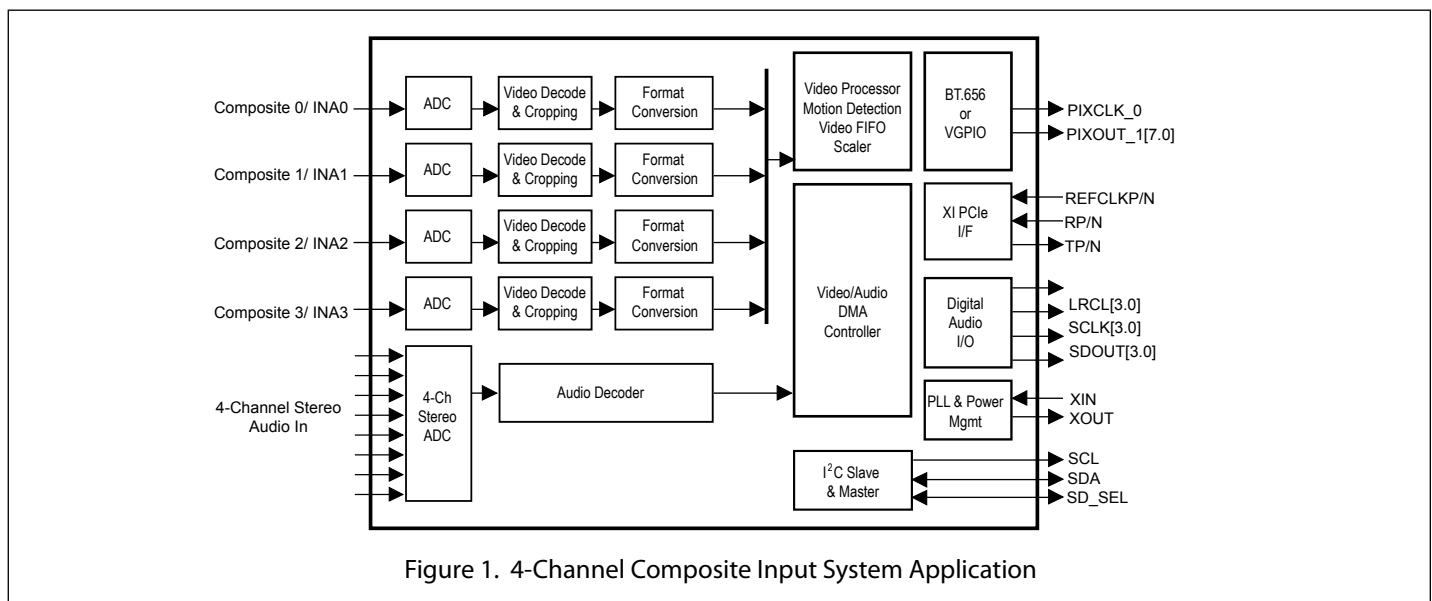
Composite 0/ INA0
ADC
Video Decode & Cropping
Format Conversion
Composite 1/ INA1
ADC
Video Decode & Cropping
Format Conversion
Composite 2/ INA2
ADC
Video Decode & Cropping
Format Conversion
Composite 3/ INA3
ADC
Video Decode & Cropping
Format Conversion
4-Channel Stereo Audio In
4-Ch Stereo ADC
Audio Decoder
Video Processor Motion Detection Video FIFO Scaler
Video/Audio DMA Controller
BT.656 or VGPIO
PIXCLK_0
PIXOUT_1[7.0]
XI PCIe I/F
REFCLKP/N
RP/N
TP/N
Digital Audio I/O
LRCL[3.0]
SCLK[3.0]
SDOUT[3.0]
PLL & Power Mgmt
XIN
XOUT
$I^2C$ Slave & Master
SCL
SDA
SD_SEL

Figure 1. 4-Channel Composite Input System Application